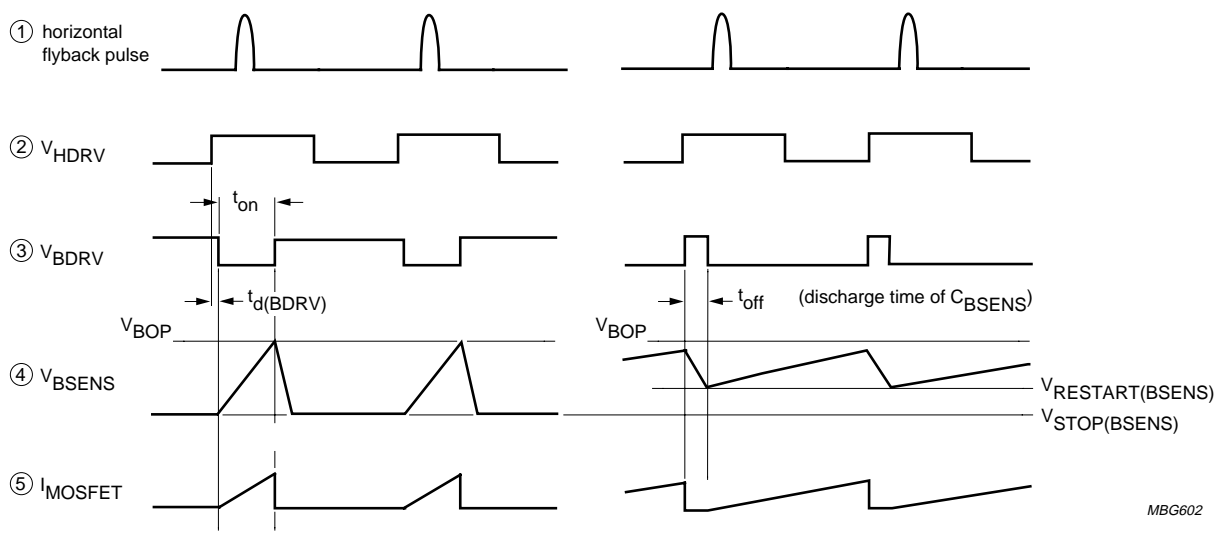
① horizontal flyback pulse

② $V_{HDRV}$

$t_{on}$

③ $V_{BDRV}$

$t_{d(BDRV)}$

$t_{off}$

(discharge time of $C_{BSENS}$)

$V_{BOP}$

$V_{BOP}$

④ $V_{BSENS}$

$V_{RESTART(BSENS)}$

$V_{STOP(BSENS)}$

⑤ $I_{MOSFET}$

MBG602